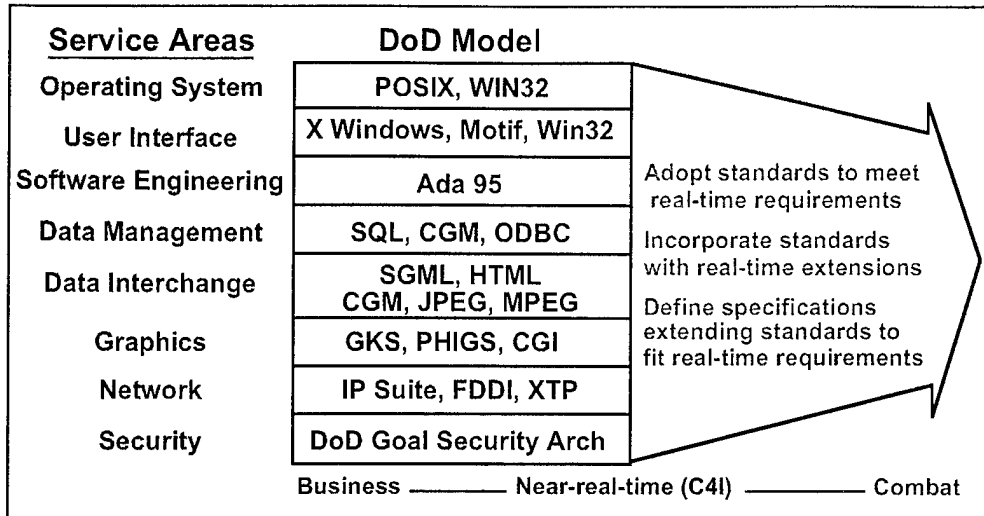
| Service Areas | DoD Model |
|---|---|
| Operating System | POSIX, WIN32 |
| User Interface | X Windows, Motif, Win32 |
| Software Engineering | Ada 95 |
| Data Management | SQL, CGM, ODBC |
| Data Interchange | SGML, HTML CGM, JPEG, MPEG |
| Graphics | GKS, PHIGS, CGI |
| Network | IP Suite, FDDI, XTP |
| Security | DoD Goal Security Arch |

Adopt standards to meet real-time requirements

Incorporate standards with real-time extensions

Define specifications extending standards to fit real-time requirements

Business ——— Near-real-time (C4I) ——— Combat